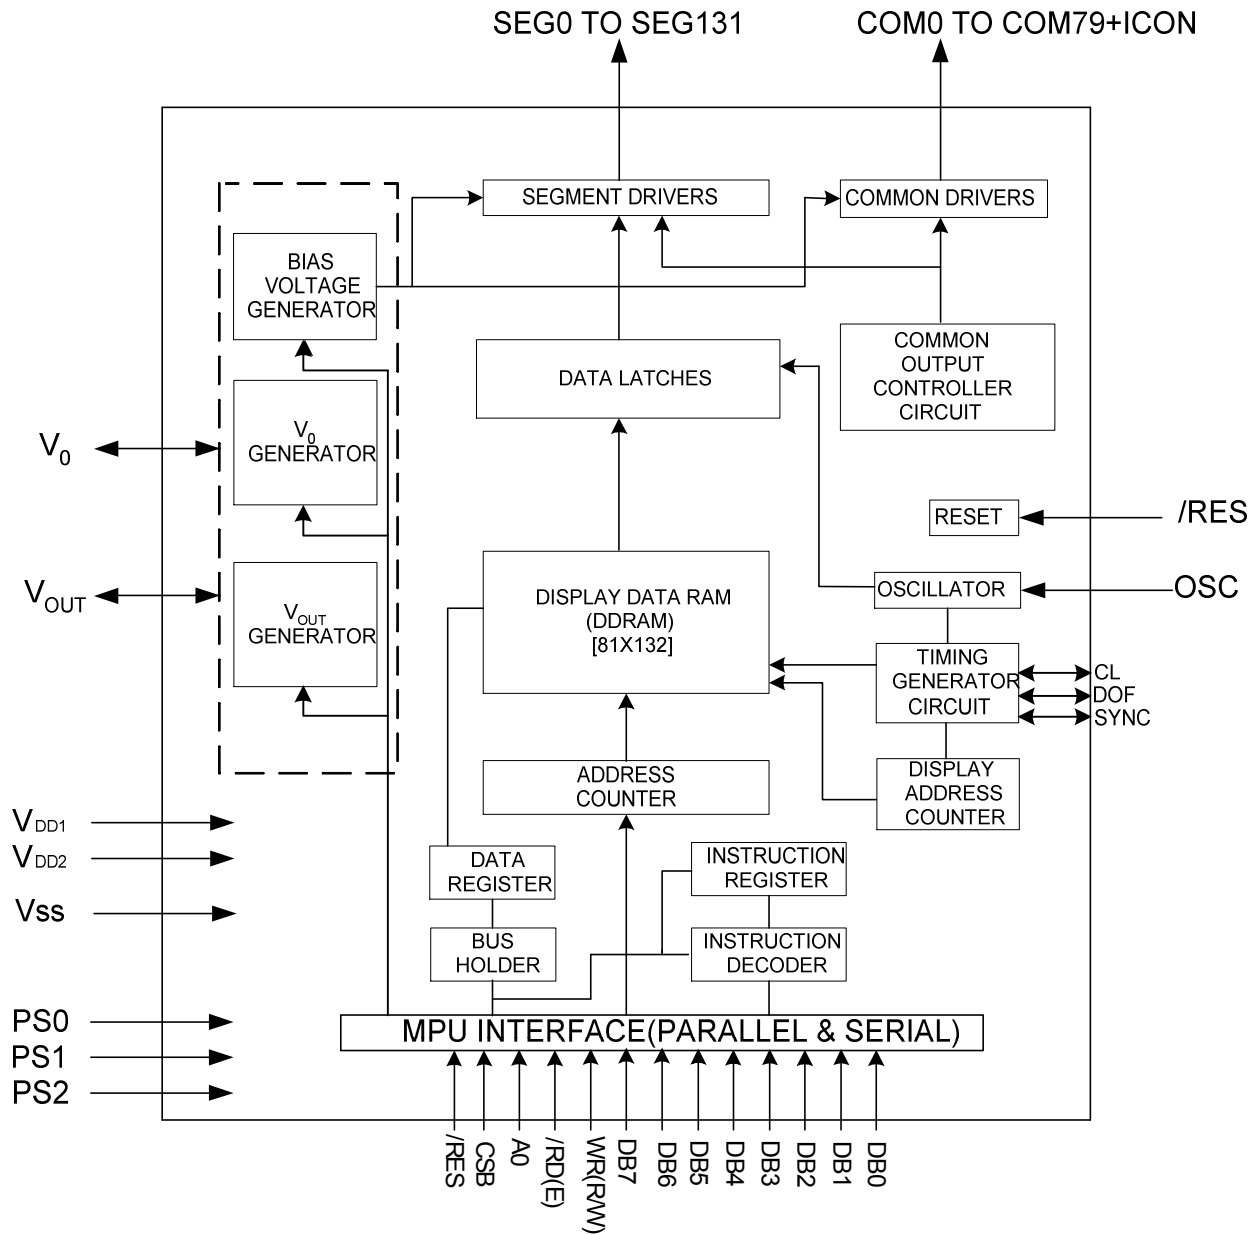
SEG0 TO SEG131

COM0 TO COM79+ICON

SEGMENT DRIVERS

COMMON DRIVERS

BIAS VOLTAGE GENERATOR

$V_0$ GENERATOR

$V_{OUT}$ GENERATOR

DATA LATCHES

COMMON OUTPUT CONTROLLER CIRCUIT

$V_0$

$V_{OUT}$

RESET

/RES

DISPLAY DATA RAM (DDRAM) [81X132]

OSCILLATOR

OSC

TIMING GENERATOR CIRCUIT

CL

DOF

SYNC

ADDRESS COUNTER

DISPLAY ADDRESS COUNTER

$V_{DD1}$

$V_{DD2}$

Vss

DATA REGISTER

INSTRUCTION REGISTER

BUS HOLDER

INSTRUCTION DECODER

PS0

PS1

PS2

MPU INTERFACE(PARALLEL & SERIAL)

/RES CSB A0 /RD(E) WR(RW) DB7 DB6 DB5 DB4 DB3 DB2 DB1 DB0